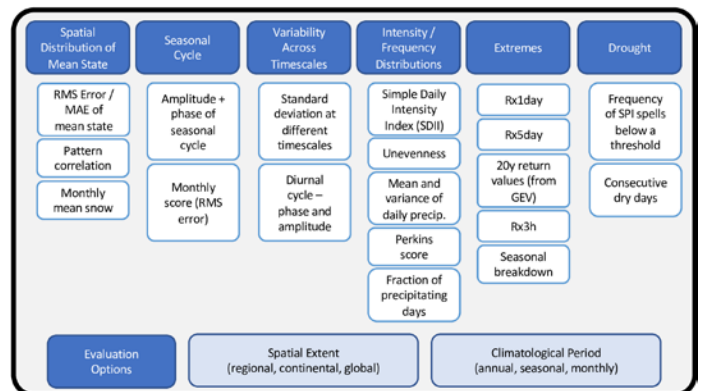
Spatial Distribution of Mean State

RMS Error / MAE of mean state

Pattern correlation

Monthly mean snow

Seasonal Cycle

Amplitude + phase of seasonal cycle

Monthly score (RMS error)

Variability Across Timescales

Standard deviation at different timescales

Diurnal cycle – phase and amplitude

Intensity / Frequency Distributions

Simple Daily Intensity Index (SDII)

Unevenness

Mean and variance of daily precip.

Perkins score

Fraction of precipitating days

Extremes

Rx1day

Rx5day

20y return values (from GEV)

Rx3h

Seasonal breakdown

Drought

Frequency of SPI spells below a threshold

Consecutive dry days

Evaluation Options

Spatial Extent (regional, continental, global)

Climatological Period (annual, seasonal, monthly)